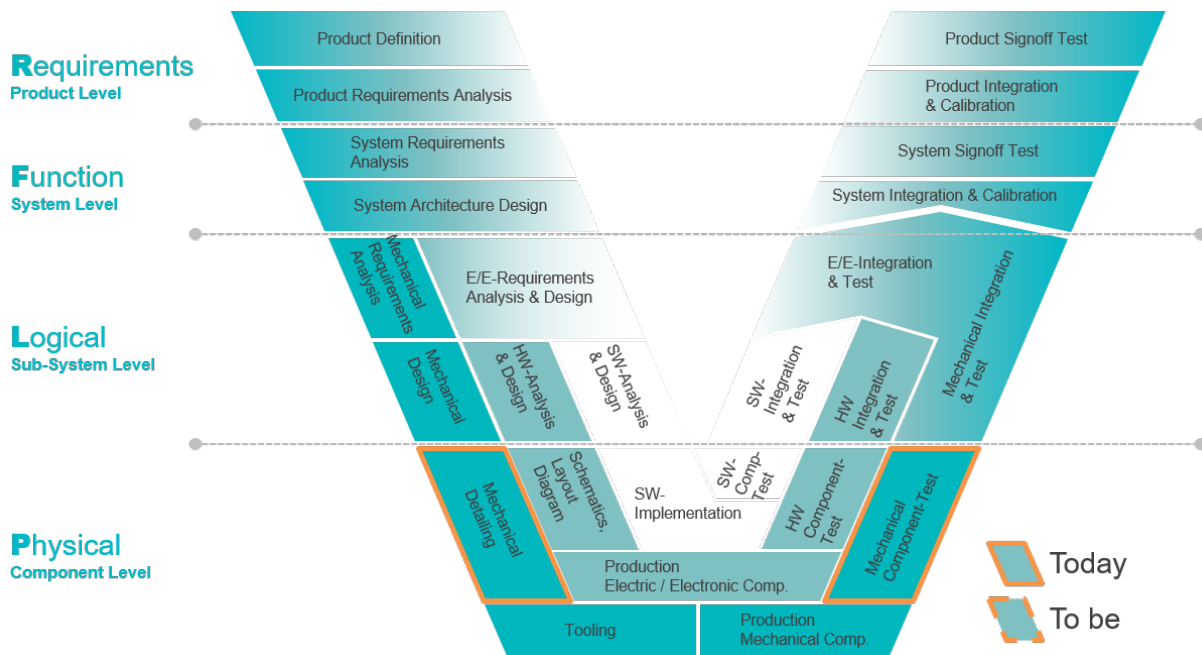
Requirements
Product Level

Function
System Level

Logical
Sub-System Level

Physical
Component Level

Product Definition

Product Requirements Analysis

System Requirements Analysis

System Architecture Design

Mechanical Requirements Analysis

E/E-Requirements Analysis & Design

Mechanical Design

HW-Analysis & Design

SW-Analysis & Design

Mechanical Detailing

Schematics, Layout Diagram

SW-Implementation

Production Electric / Electronic Comp.

Tooling

Production Mechanical Comp.

Product Signoff Test

Product Integration & Calibration

System Signoff Test

System Integration & Calibration

E/E-Integration & Test

Mechanical Integration & Test

SW-Integration & Test

HW Integration & Test

SW-Comp-Test

HW Component-Test

Mechanical Component-Test

Today

To be